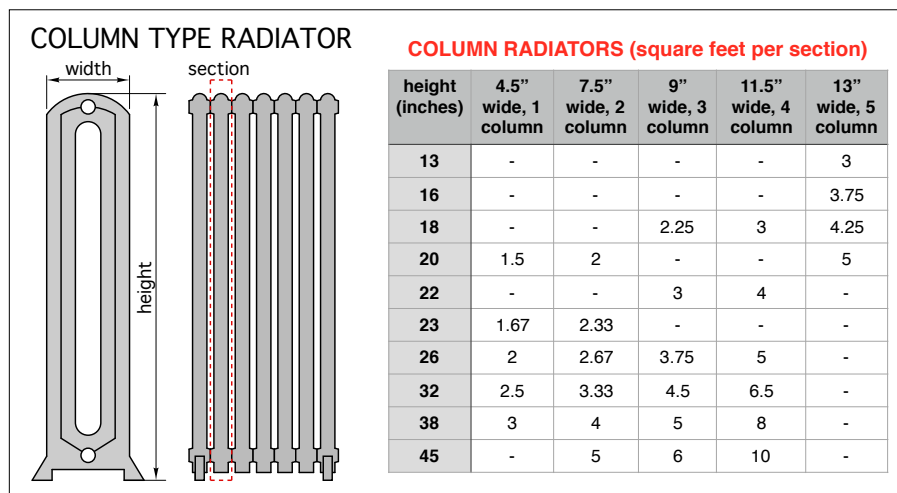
COLUMN TYPE RADIATOR

width

section

height

COLUMN RADIATORS (square feet per section)

| height (inches) | 4.5" wide, 1 column | 7.5" wide, 2 column | 9" wide, 3 column | 11.5" wide, 4 column | 13" wide, 5 column |
|---|---|---|---|---|---|
| 13 | - | - | - | - | 3 |
| 16 | - | - | - | - | 3.75 |
| 18 | - | - | 2.25 | 3 | 4.25 |
| 20 | 1.5 | 2 | - | - | 5 |
| 22 | - | - | 3 | 4 | - |
| 23 | 1.67 | 2.33 | - | - | - |
| 26 | 2 | 2.67 | 3.75 | 5 | - |
| 32 | 2.5 | 3.33 | 4.5 | 6.5 | - |
| 38 | 3 | 4 | 5 | 8 | - |
| 45 | - | 5 | 6 | 10 | - |